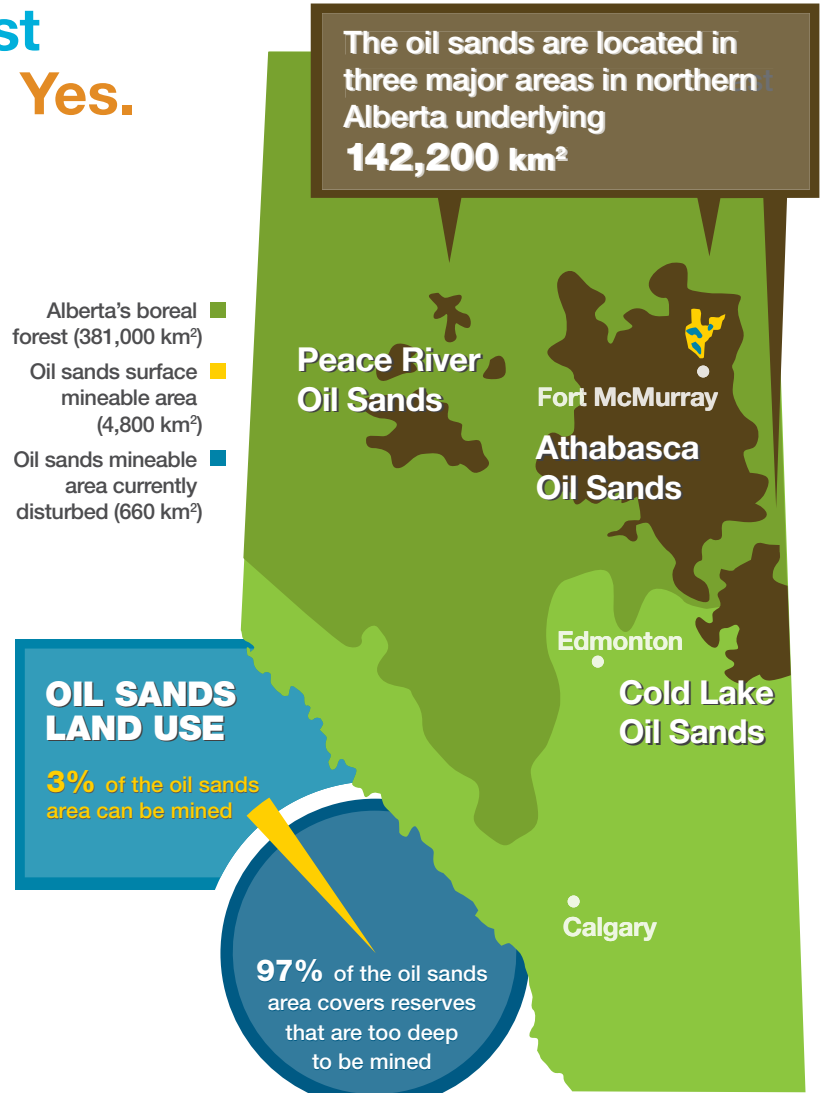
st
Yes.

The oil sands are located in three major areas in northern Alberta underlying
142,200 km²

Alberta's boreal forest (381,000 km²)

Oil sands surface mineable area (4,800 km²)

Oil sands mineable area currently disturbed (660 km²)

Peace River Oil Sands

Fort McMurray

Athabasca Oil Sands

Edmonton

Cold Lake Oil Sands

Calgary

OIL SANDS LAND USE

3% of the oil sands area can be mined

97% of the oil sands area covers reserves that are too deep to be mined